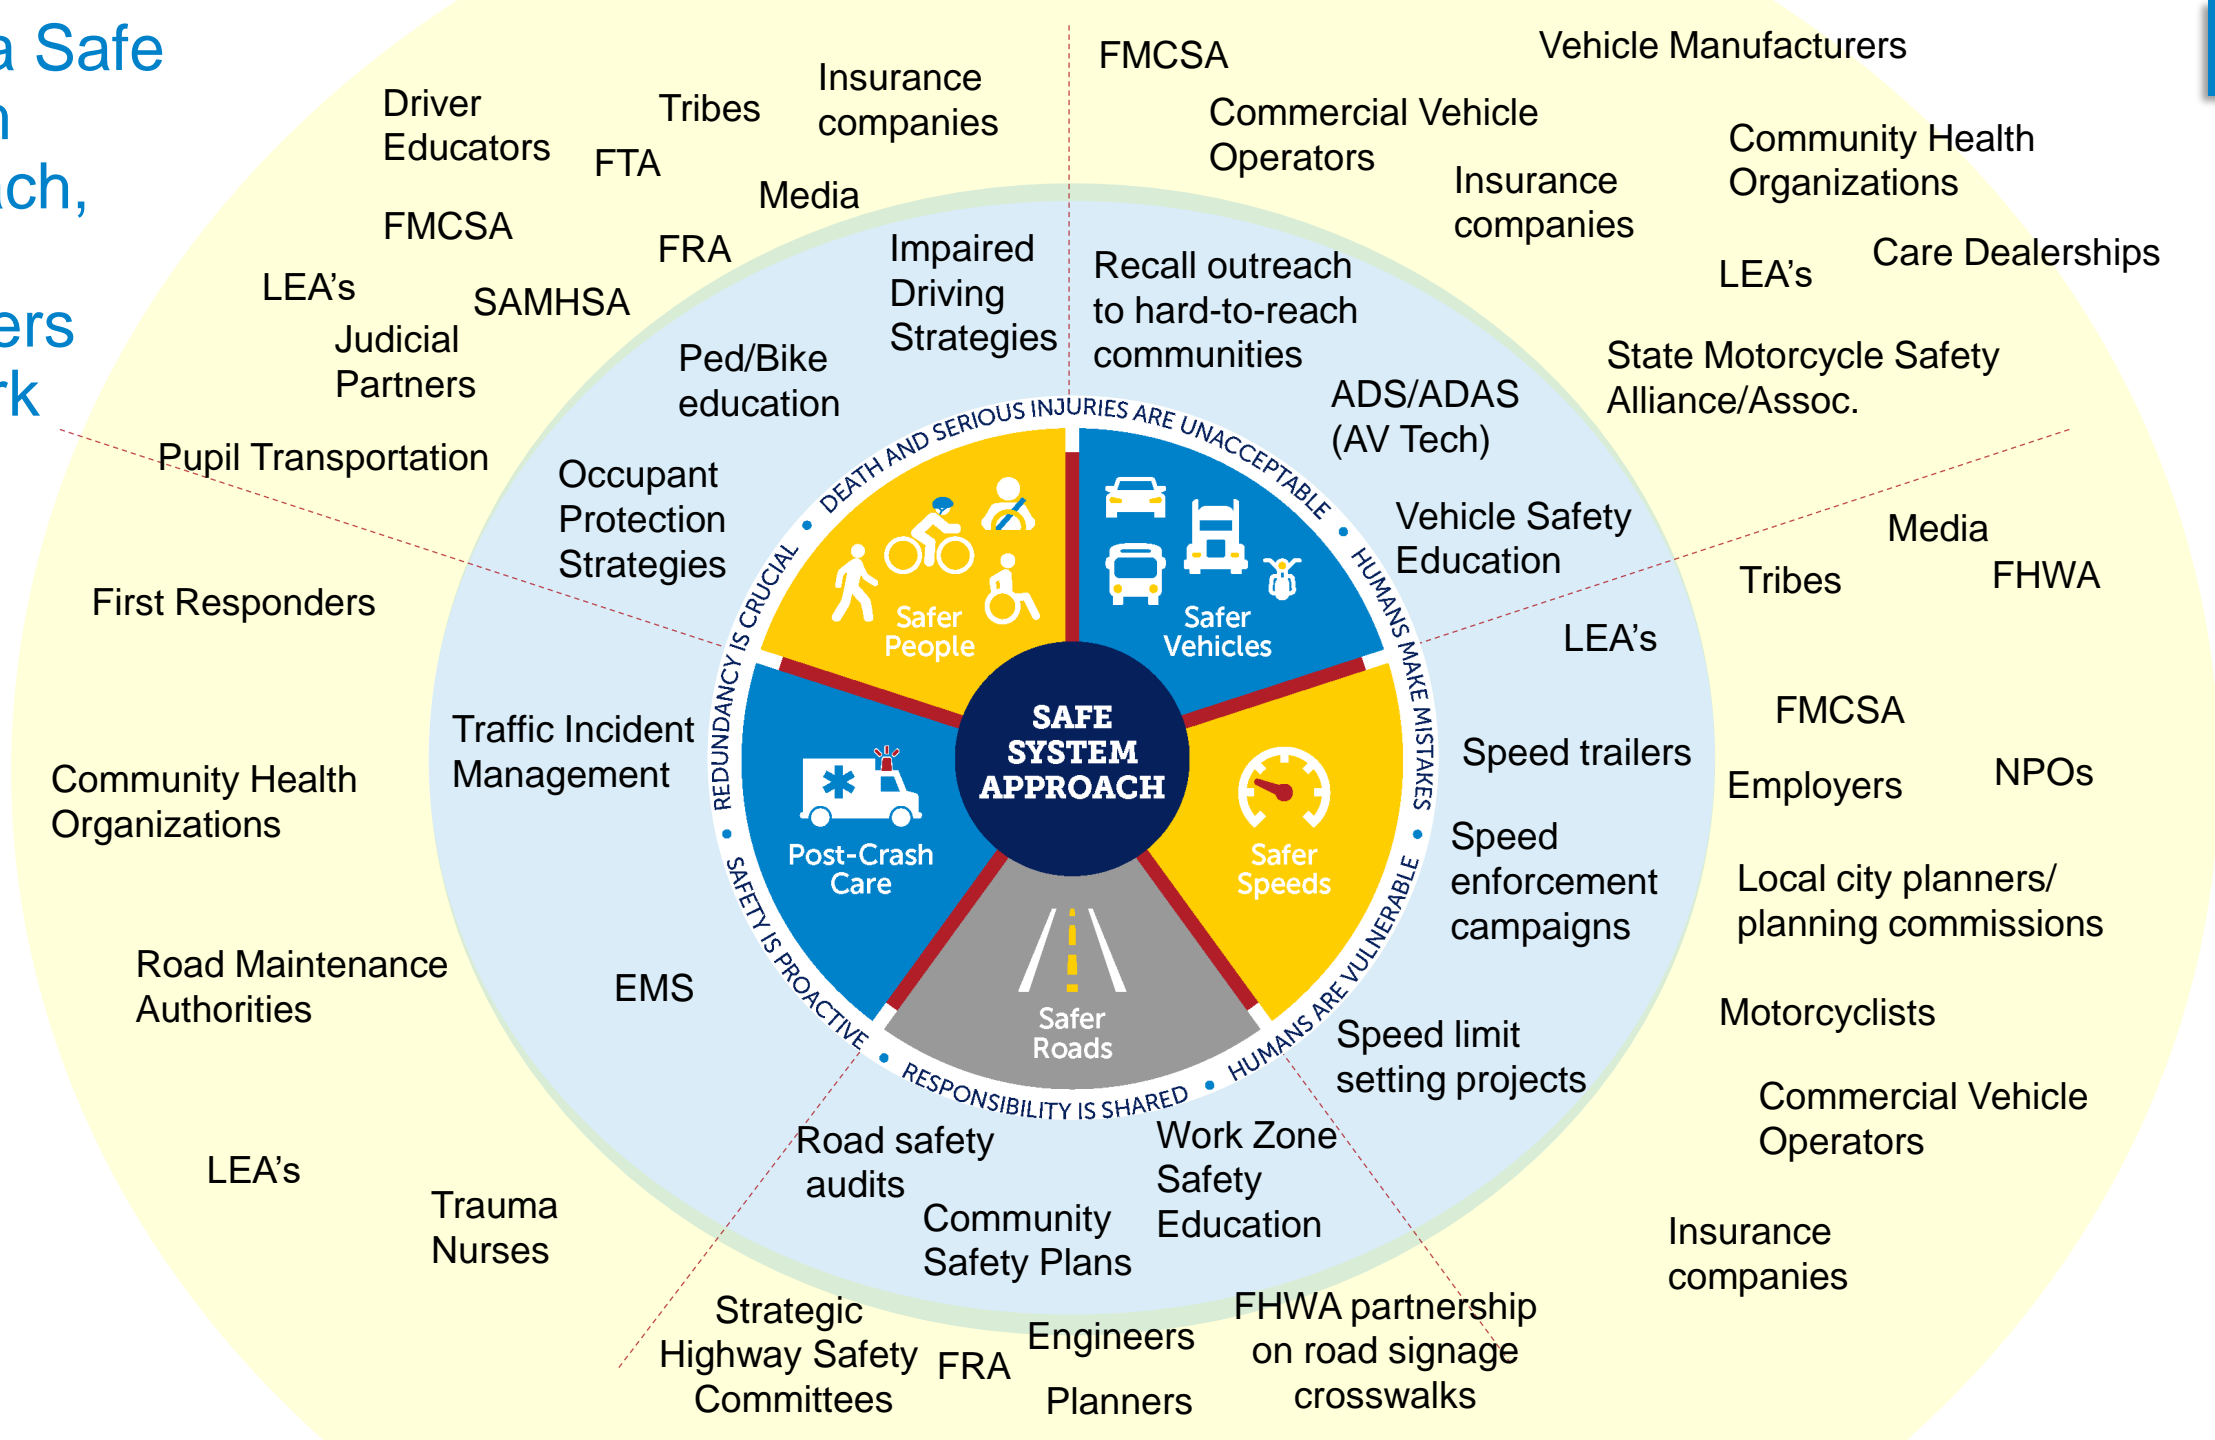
a Safe
n
ch,

ers
rk

Driver Educators
Tribes
Insurance companies
FTA
Media
FMCSA
FRA
LEA's
SAMHSA
Judicial Partners
Pupil Transportation
First Responders
Community Health Organizations
Road Maintenance Authorities
LEA's
Trauma Nurses

Impaired Driving Strategies
Ped/Bike education
Occupant Protection Strategies
Traffic Incident Management
EMS

FMCSA
Vehicle Manufacturers
Commercial Vehicle Operators
Community Health Organizations
Insurance companies
LEA's
Care Dealerships
State Motorcycle Safety Alliance/Assoc.
Media
Tribes
FHWA
LEA's
FMCSA
Employers
NPOs
Local city planners/ planning commissions
Motorcyclists
Commercial Vehicle Operators
Insurance companies

Recall outreach to hard-to-reach communities
ADS/ADAS (AV Tech)
Vehicle Safety Education
Speed trailers
Speed enforcement campaigns
Speed limit setting projects

DEATH AND SERIOUS INJURIES ARE UNACCEPTABLE • HUMANS MAKE MISTAKES • HUMANS ARE VULNERABLE • RESPONSIBILITY IS SHARED • SAFETY IS PROACTIVE • REDUNDANCY IS CRUCIAL •

Safer People
Safer Vehicles
Safer Speeds
Safer Roads
Post-Crash Care
SAFE SYSTEM APPROACH

Road safety audits
Community Safety Plans
Work Zone Safety Education
Strategic Highway Safety Committees
FRA
Engineers
Planners
FHWA partnership on road signage crosswalks